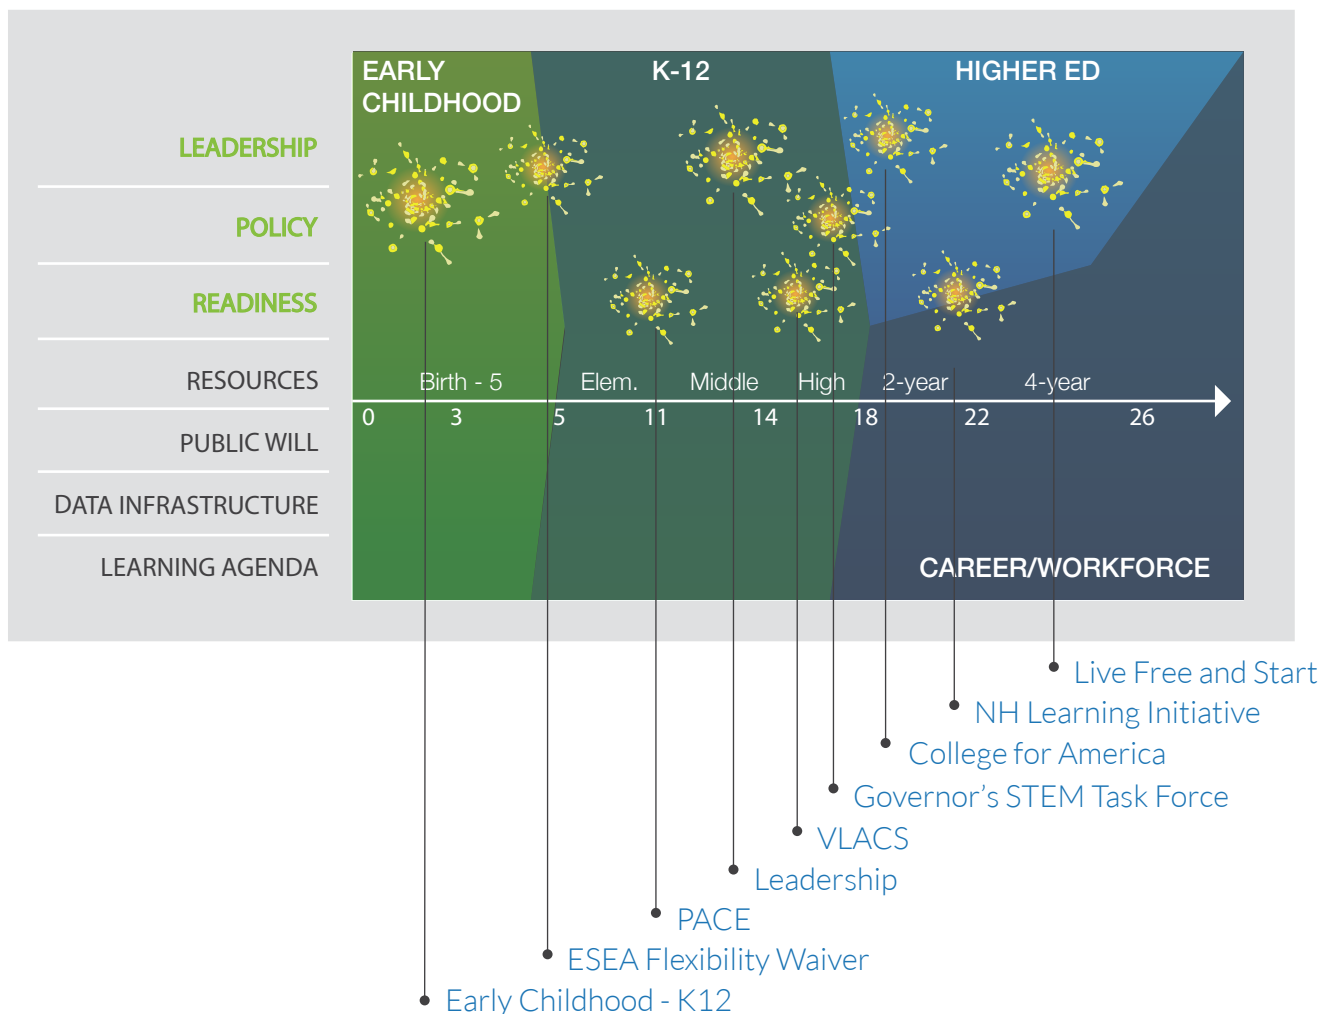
LEADERSHIP
POLICY
READINESS
RESOURCES
PUBLIC WILL
DATA INFRASTRUCTURE
LEARNING AGENDA

EARLY CHILDHOOD
K-12
HIGHER ED

Birth - 5
Elem.
Middle
High
2-year
4-year

0
3
5
11
14
18
22
26

CAREER/WORKFORCE

Live Free and Start
NH Learning Initiative
College for America
Governor's STEM Task Force
VLACS
Leadership
PACE
ESEA Flexibility Waiver
Early Childhood - K12